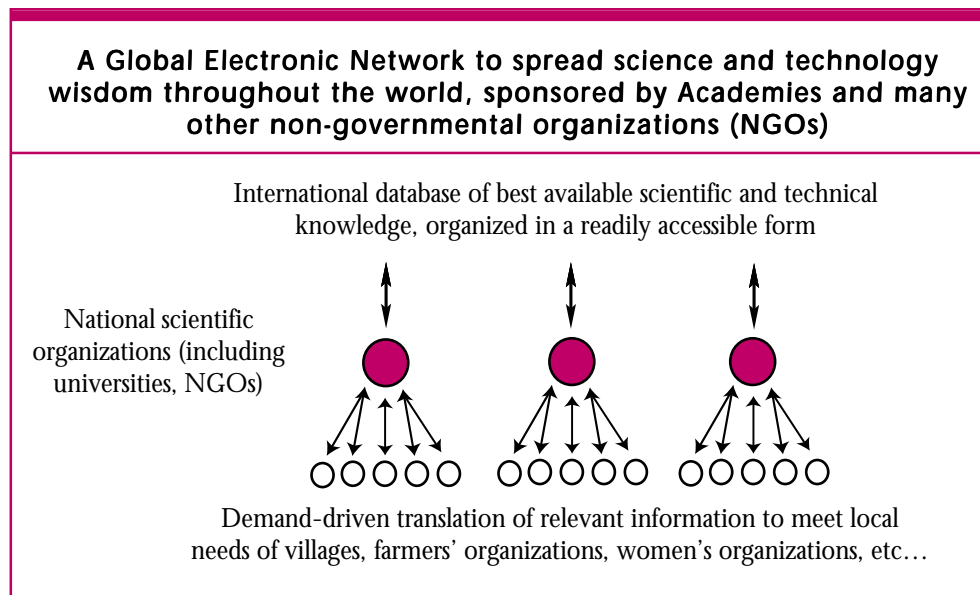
A Global Electronic Network to spread science and technology wisdom throughout the world, sponsored by Academies and many other non-governmental organizations (NGOs)

International database of best available scientific and technical knowledge, organized in a readily accessible form

National scientific organizations (including universities, NGOs)

Demand-driven translation of relevant information to meet local needs of villages, farmers' organizations, women's organizations, etc…